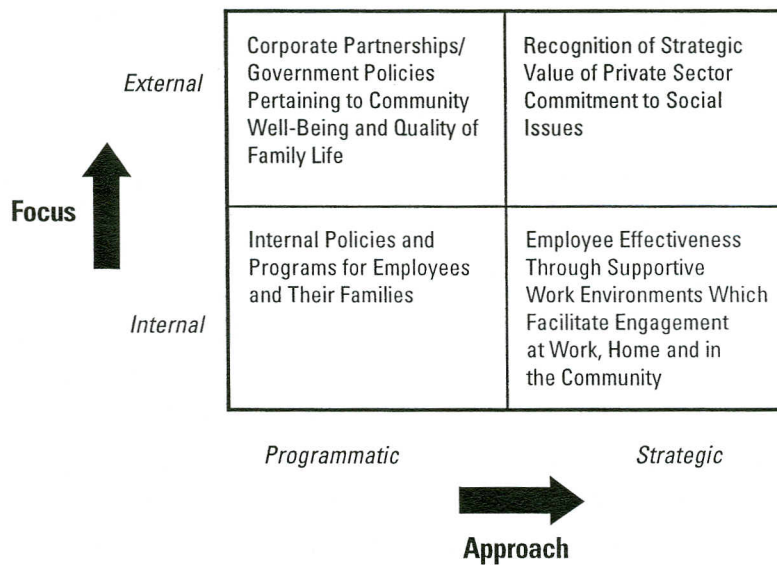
| | Programmatic | Strategic |
|---|---|---|
| External | Corporate Partnerships/ Government Policies Pertaining to Community Well-Being and Quality of Family Life | Recognition of Strategic Value of Private Sector Commitment to Social Issues |
| Internal | Internal Policies and Programs for Employees and Their Families | Employee Effectiveness Through Supportive Work Environments Which Facilitate Engagement at Work, Home and in the Community |

Focus

Approach